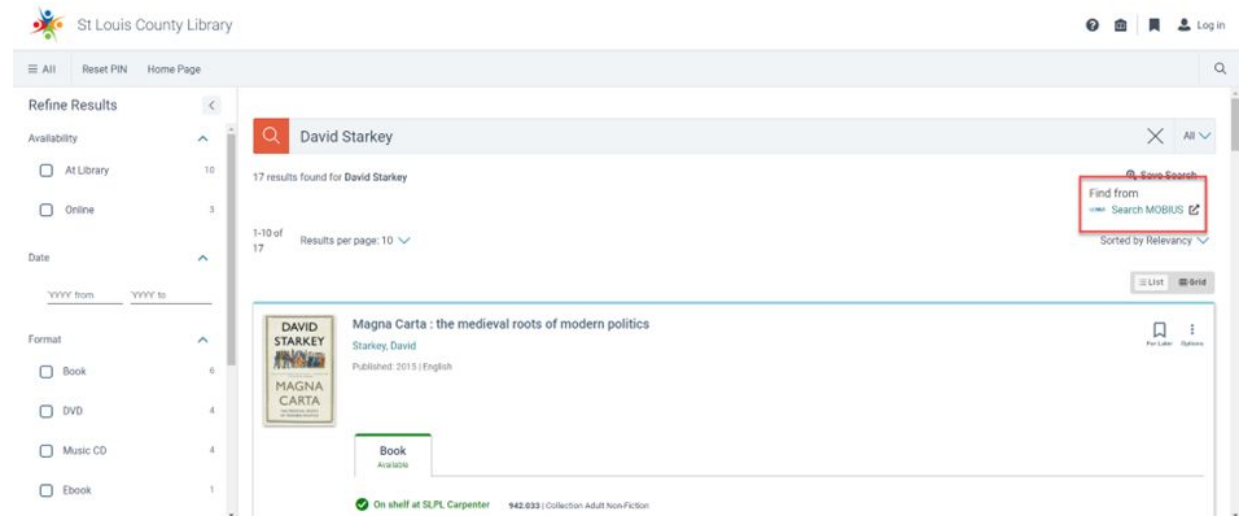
St Louis County Library

Log in

≡ All Reset PIN Home Page

Refine Results

Availability

At Library 10

Online 3

Date

YYYY from YYYY to

Format

Book 6

DVD 4

Music CD 4

Ebook 1

David Starkey

All

17 results found for David Starkey

Save Search

Find from

Search MOBIUS

1-10 of 17

Results per page: 10

Sorted by Relevancy

List Grid

DAVID STARKEY MAGNA CARTA

Magna Carta : the medieval roots of modern politics

Starkey, David

Published: 2015 | English

For Later Options

Book

Available

On shelf at SLPL Carpenter 942.033 | Collection Adult Non-Fiction